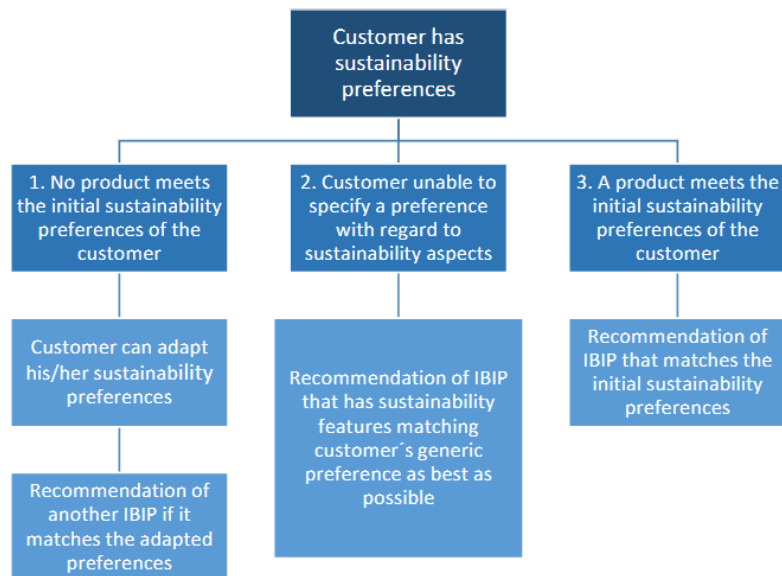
Customer has sustainability preferences

1. No product meets the initial sustainability preferences of the customer

Customer can adapt his/her sustainability preferences

Recommendation of another IBIP if it matches the adapted preferences

2. Customer unable to specify a preference with regard to sustainability aspects

Recommendation of IBIP that has sustainability features matching customer´s generic preference as best as possible

3. A product meets the initial sustainability preferences of the customer

Recommendation of IBIP that matches the initial sustainability preferences